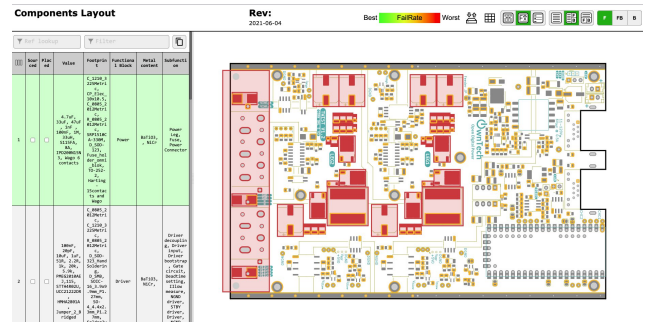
Components Layout

Rev:
2021-06-04

Best FailRate Worst

F FB B

Ref lookup

Filter

| | Sourced | Placed | Value | Footprint | Functional Block | Metal content | Subfunction |
|---|---|---|---|---|---|---|---|
| 1 | ☐ | ☐ | 4.7uF, 13uF, 47uF, 1nF, 100nF, 1M, 15pF, 5115FA, 8A, IPC00N15N3, Wago 6 contacts | C_1210_3225Metric, CP_Elec_10x10.5, C_0805_2012Metric, R_0805_2012Metric, SKP1510C_D_T10M, D_SOD-323, Fuse_Holder_Omni_Block, TO-252-2, Harting 15contacts and Wago | Power | Bal103, NiCr | Power ing, Fuse, Power Connector |
| 2 | ☐ | ☐ | 100nF, 20pF, 10uF, 1uF, 51R, 1.2K, 2K, 10K, 5.9K, FMX32616A4, 2,31S, STT4090GL, UCC21222B, HMHA2801A, Jumper_2_Bridged | C_0805_2012Metric, C_1210_3225Metric, R_0805_2012Metric, D_SOD-323_HandSoldering, SOIC-16_3.9x9.9mm_P1.27mm, SO-4_4.4x2.3mm_P1.27mm | Driver | Bal103, NiCr | Driver decoupling, Driver input, Driver bootstrap, Gate circuit, Deadtime setting, Isolation measure, NOND driver, STBY driver, Driver |

OwnTech
Open Digital Power